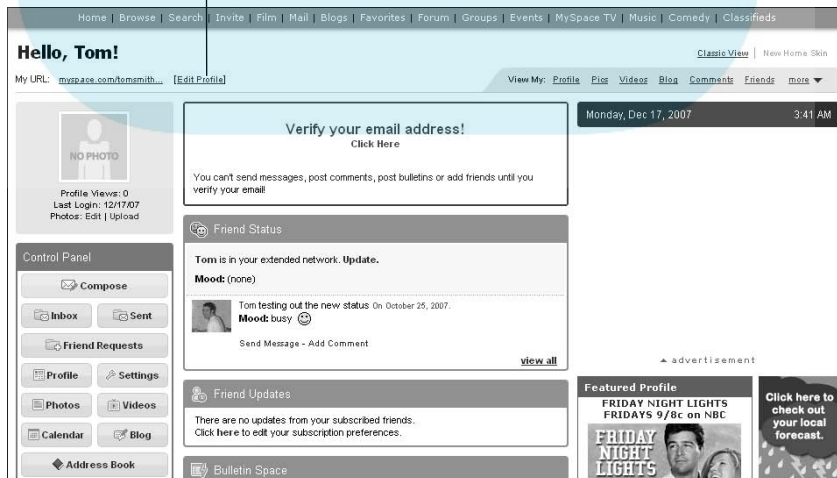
Home | Browse | Search | Invite | Film | Mail | Blogs | Favorites | Forum | Groups | Events | MySpace TV | Music | Comedy | Classifieds

Hello, Tom!

Classic View | New Home Skin

My URL: myspace.com/tomsmith... [Edit Profile]

View My: Profile Pics Videos Blog Comments Friends more

NO PHOTO

Profile Views: 0
Last Login: 12/17/07
Photos: Edit | Upload

Control Panel

Compose

Inbox

Sent

Friend Requests

Profile

Settings

Photos

Videos

Calendar

Blog

Address Book

Verify your email address!
Click Here

You can't send messages, post comments, post bulletins or add friends until you verify your email!

Friend Status

Tom is in your extended network. Update.

Mood: (none)

Tom testing out the new status On October 25, 2007.
Mood: busy

Send Message - Add Comment

view all

Friend Updates

There are no updates from your subscribed friends.
Click here to edit your subscription preferences.

Bulletin Space

Monday, Dec 17, 2007

3:41 AM

advertisement

Featured Profile

FRIDAY NIGHT LIGHTS
FRIDAYS 9/8c on NBC

FRIDAY NIGHT LIGHTS

Click here to check out your local forecast.